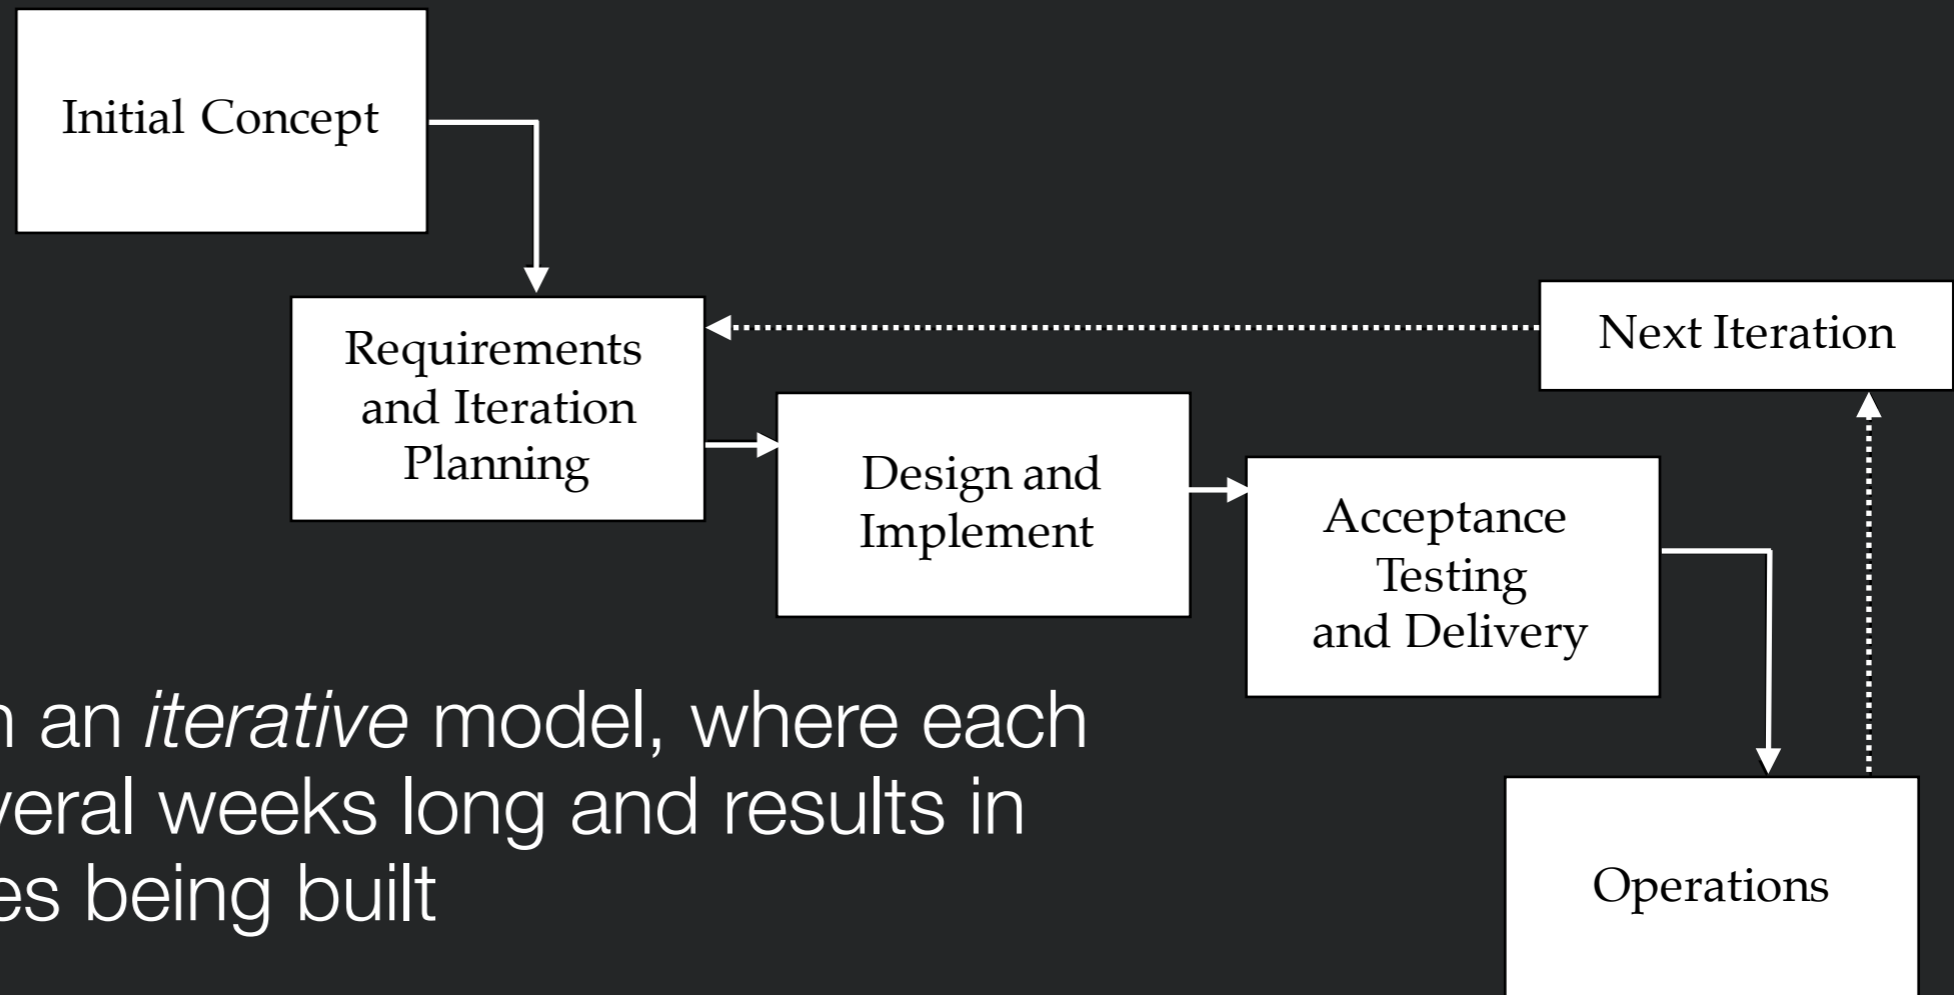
Initial Concept

Requirements and Iteration Planning

Next Iteration

Design and Implement

Acceptance Testing and Delivery

Operations

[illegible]n an *iterative* model, where each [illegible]veral weeks long and results in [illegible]es being built